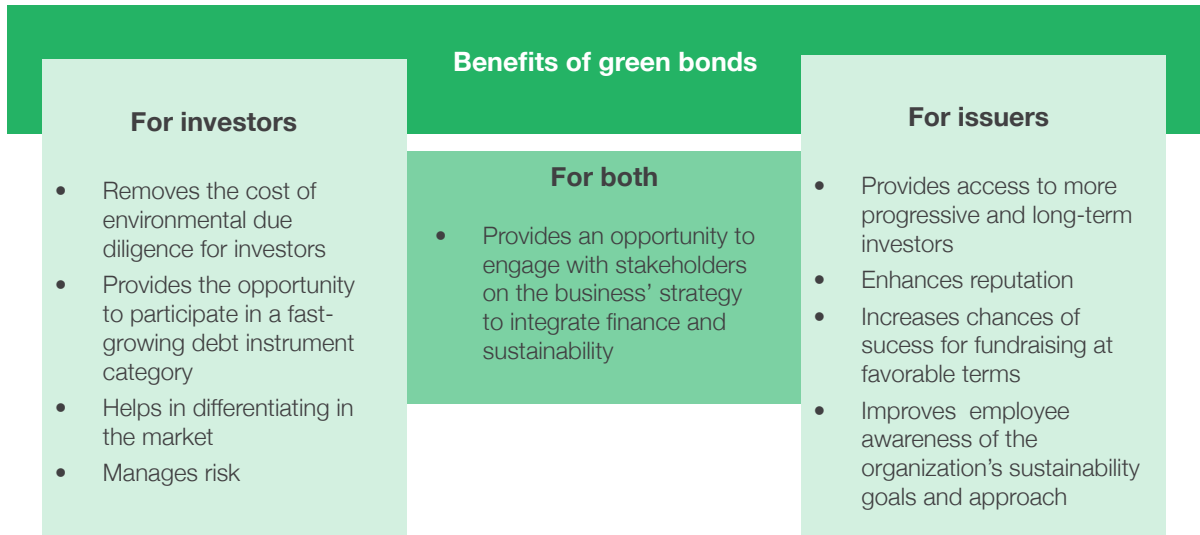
Benefits of green bonds

For investors

- Removes the cost of environmental due diligence for investors
- Provides the opportunity to participate in a fast-growing debt instrument category
- Helps in differentiating in the market
- Manages risk

For both

- Provides an opportunity to engage with stakeholders on the business' strategy to integrate finance and sustainability

For issuers

- Provides access to more progressive and long-term investors
- Enhances reputation
- Increases chances of sucess for fundraising at favorable terms
- Improves employee awareness of the organization's sustainability goals and approach